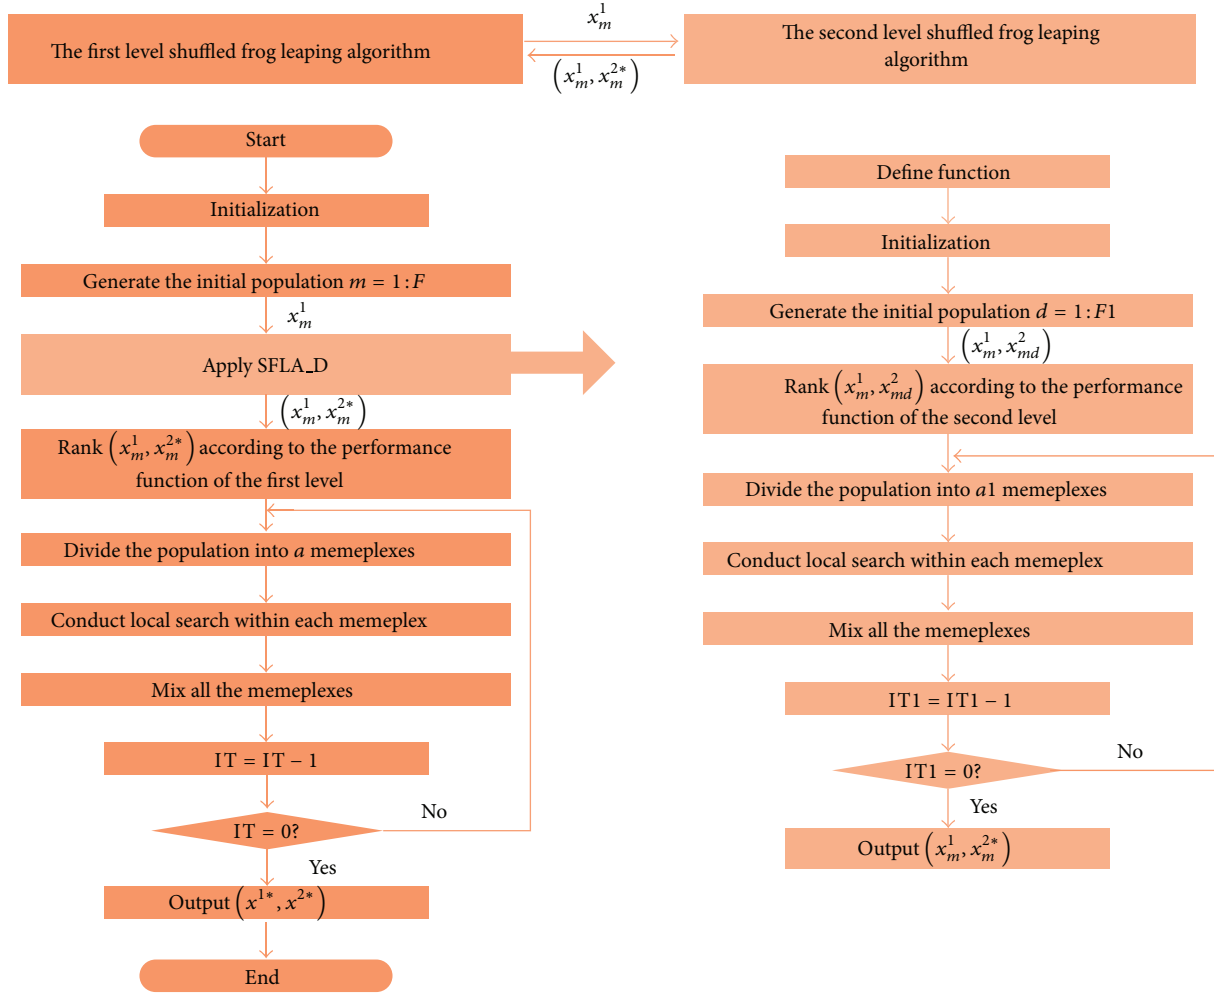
The first level shuffled frog leaping algorithm

$x_m^1$

$\left(x_m^1, x_m^{2*}\right)$

The second level shuffled frog leaping algorithm

Start

Initialization

Generate the initial population $m = 1:F$

$x_m^1$

Apply SFLA_D

$\left(x_m^1, x_m^{2*}\right)$

Rank $\left(x_m^1, x_m^{2*}\right)$ according to the performance function of the first level

Divide the population into $a$ memeplexes

Conduct local search within each memeplex

Mix all the memeplexes

IT = IT − 1

IT = 0?

No

Yes

Output $\left(x^{1*}, x^{2*}\right)$

End

Define function

Initialization

Generate the initial population $d = 1:F1$

$\left(x_m^1, x_{md}^2\right)$

Rank $\left(x_m^1, x_{md}^2\right)$ according to the performance function of the second level

Divide the population into $a1$ memeplexes

Conduct local search within each memeplex

Mix all the memeplexes

IT1 = IT1 − 1

IT1 = 0?

No

Yes

Output $\left(x_m^1, x_m^{2*}\right)$